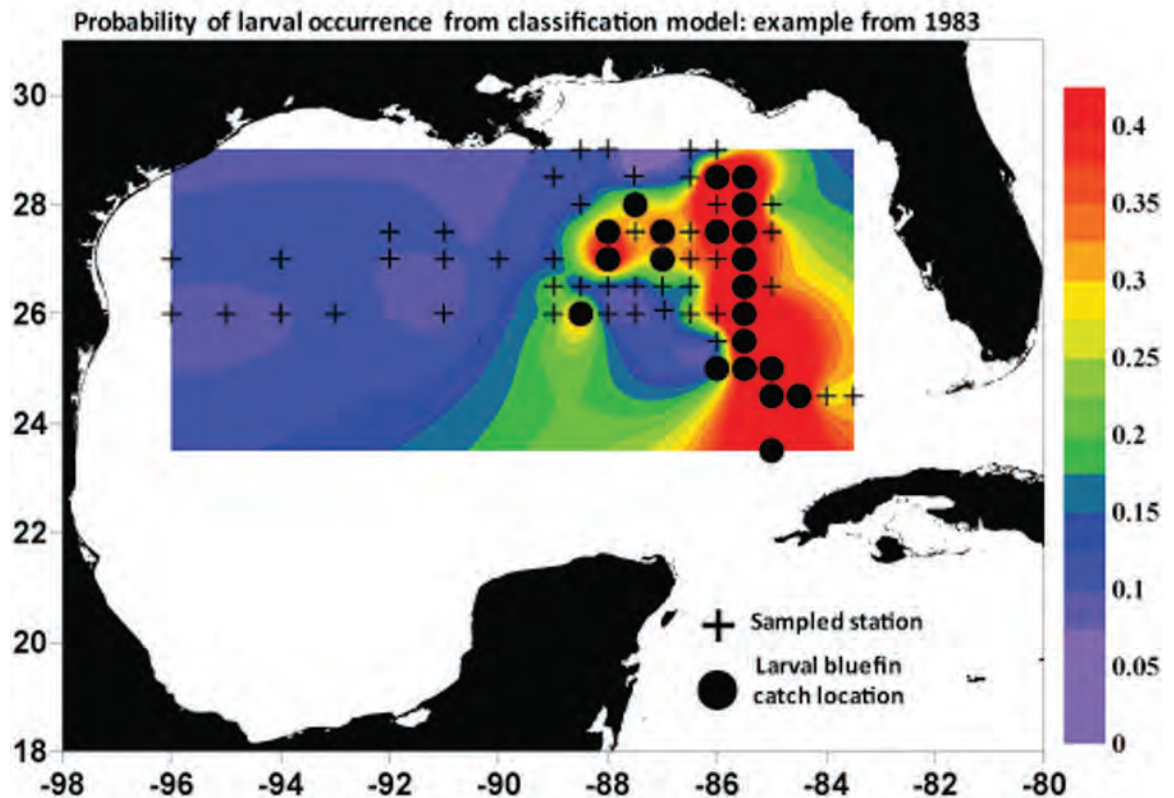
Probability of larval occurrence from classification model: example from 1983

30
28
26
24
22
20
18

-98 -96 -94 -92 -90 -88 -86 -84 -82 -80

0.4
0.35
0.3
0.25
0.2
0.15
0.1
0.05
0

Sampled station

Larval bluefin catch location